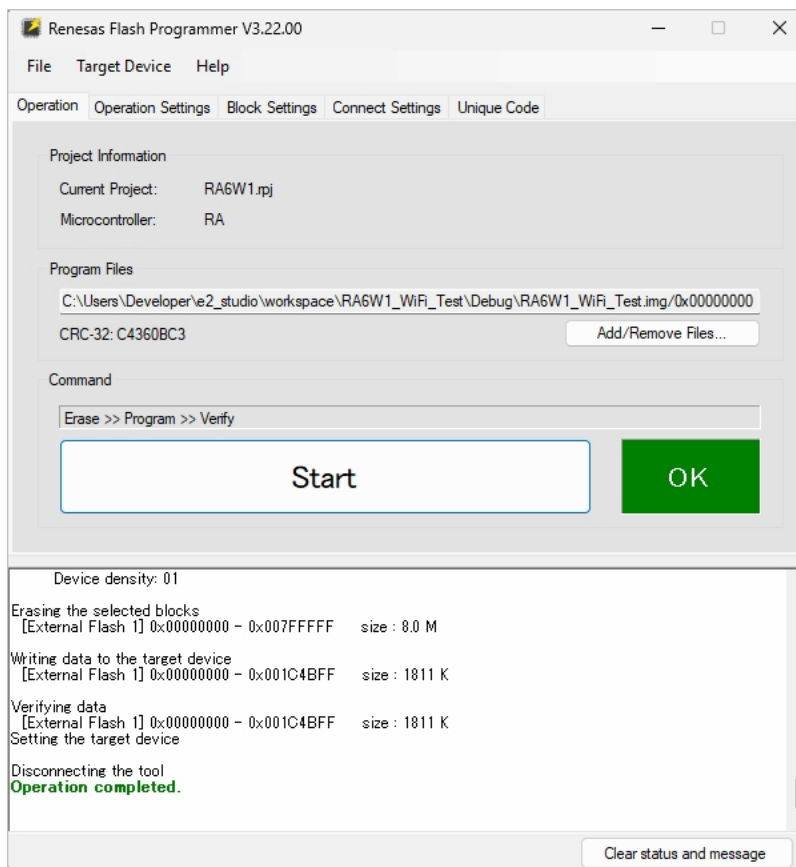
Renesas Flash Programmer V3.22.00

File Target Device Help

Operation Operation Settings Block Settings Connect Settings Unique Code

Project Information

Current Project: RA6W1.rpj

Microcontroller: RA

Program Files

C:\Users\Developer\e2_studio\workspace\RA6W1_WiFi_Test\Debug\RA6W1_WiFi_Test.img/0x00000000

CRC-32: C4360BC3

Add/Remove Files...

Command

Erase >> Program >> Verify

Start

OK

Device density: 01

Erasing the selected blocks
[External Flash 1] 0x00000000 - 0x007FFFFF size : 8.0 M

Writing data to the target device
[External Flash 1] 0x00000000 - 0x001C4BFF size : 1811 K

Verifying data
[External Flash 1] 0x00000000 - 0x001C4BFF size : 1811 K
Setting the target device

Disconnecting the tool
Operation completed.

Clear status and message